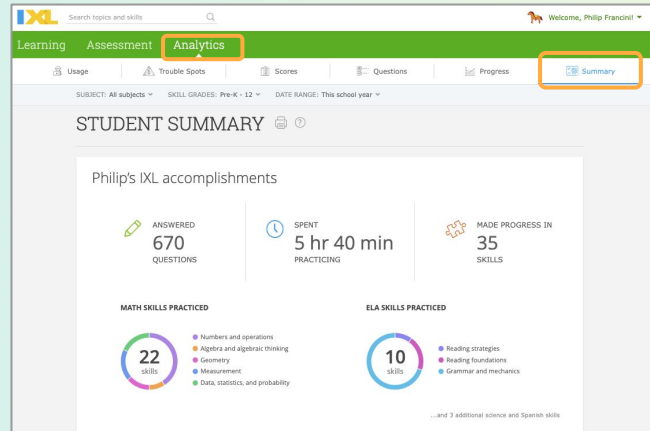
IXL Search topics and skills

Welcome, Philip Francini! ▾

Learning Assessment Analytics

Usage Trouble Spots Scores Questions Progress Summary

SUBJECT: All subjects ▾ SKILL GRADES: Pre-K - 12 ▾ DATE RANGE: This school year ▾

STUDENT SUMMARY

Philip's IXL accomplishments

ANSWERED
670
QUESTIONS

SPENT
5 hr 40 min
PRACTICING

MADE PROGRESS IN
35
SKILLS

MATH SKILLS PRACTICED

22
skills

Numbers and operations
Algebra and algebraic thinking
Geometry
Measurement
Data, statistics, and probability

ELA SKILLS PRACTICED

10
skills

Reading strategies
Reading foundations
Grammar and mechanics

...and 3 additional science and Spanish skills